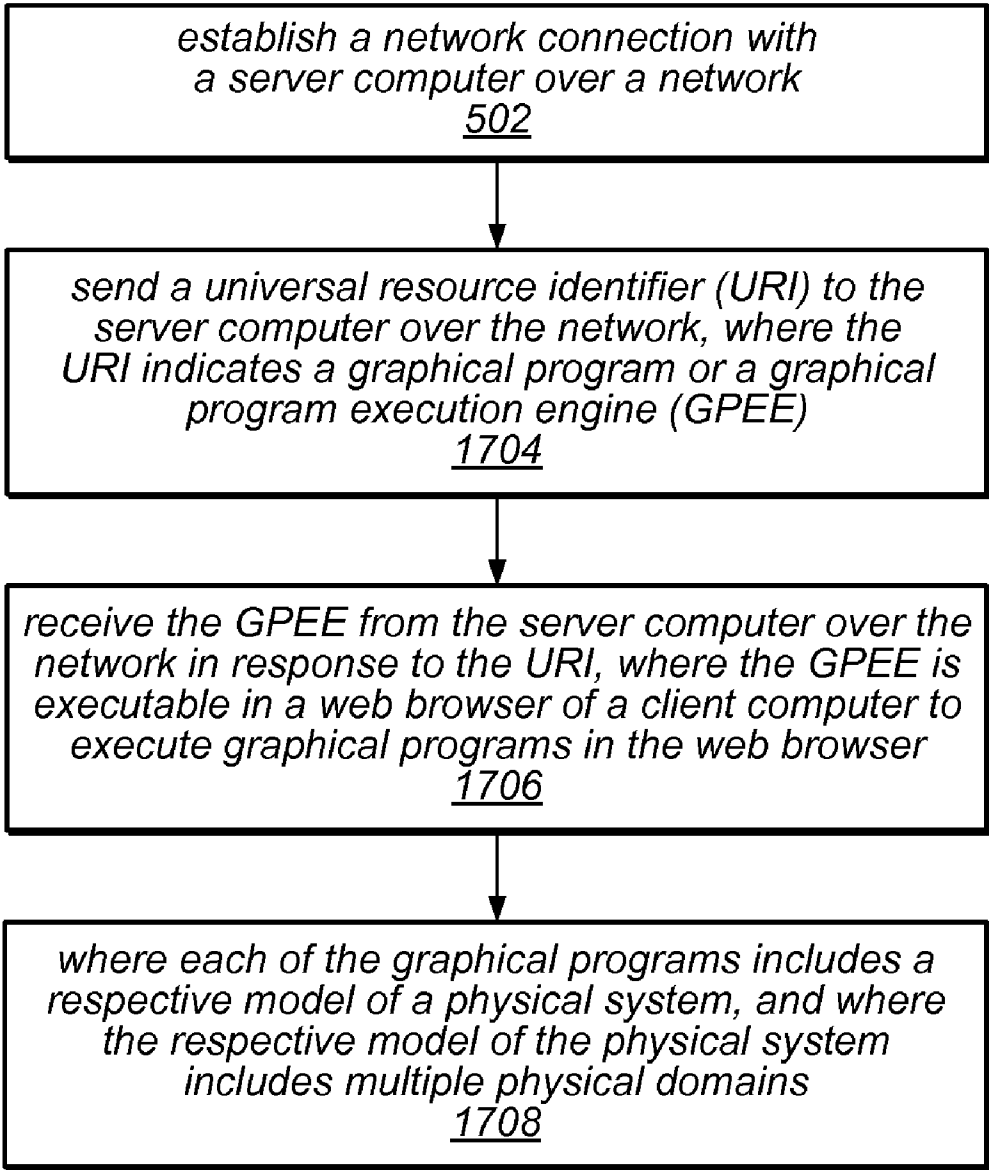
establish a network connection with a server computer over a network
502

send a universal resource identifier (URI) to the server computer over the network, where the URI indicates a graphical program or a graphical program execution engine (GPEE)
1704

receive the GPEE from the server computer over the network in response to the URI, where the GPEE is executable in a web browser of a client computer to execute graphical programs in the web browser
1706

where each of the graphical programs includes a respective model of a physical system, and where the respective model of the physical system includes multiple physical domains
1708